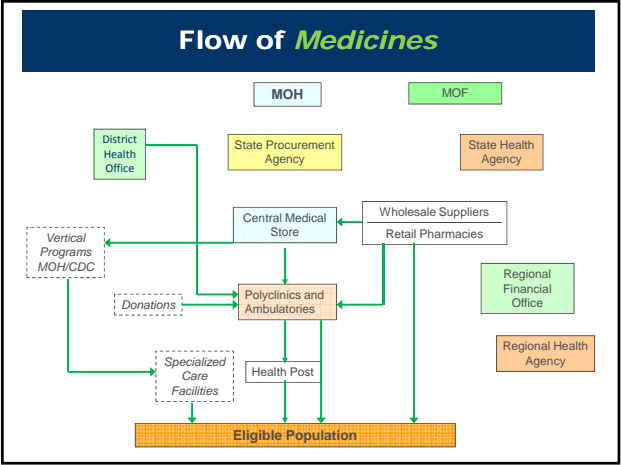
Flow of *Medicines*

MOH

MOF

District Health Office

State Procurement Agency

State Health Agency

Central Medical Store

Wholesale Suppliers

Retail Pharmacies

Vertical Programs MOH/CDC

Regional Financial Office

Donations

Polyclinics and Ambulatories

Regional Health Agency

Specialized Care Facilities

Health Post

Eligible Population